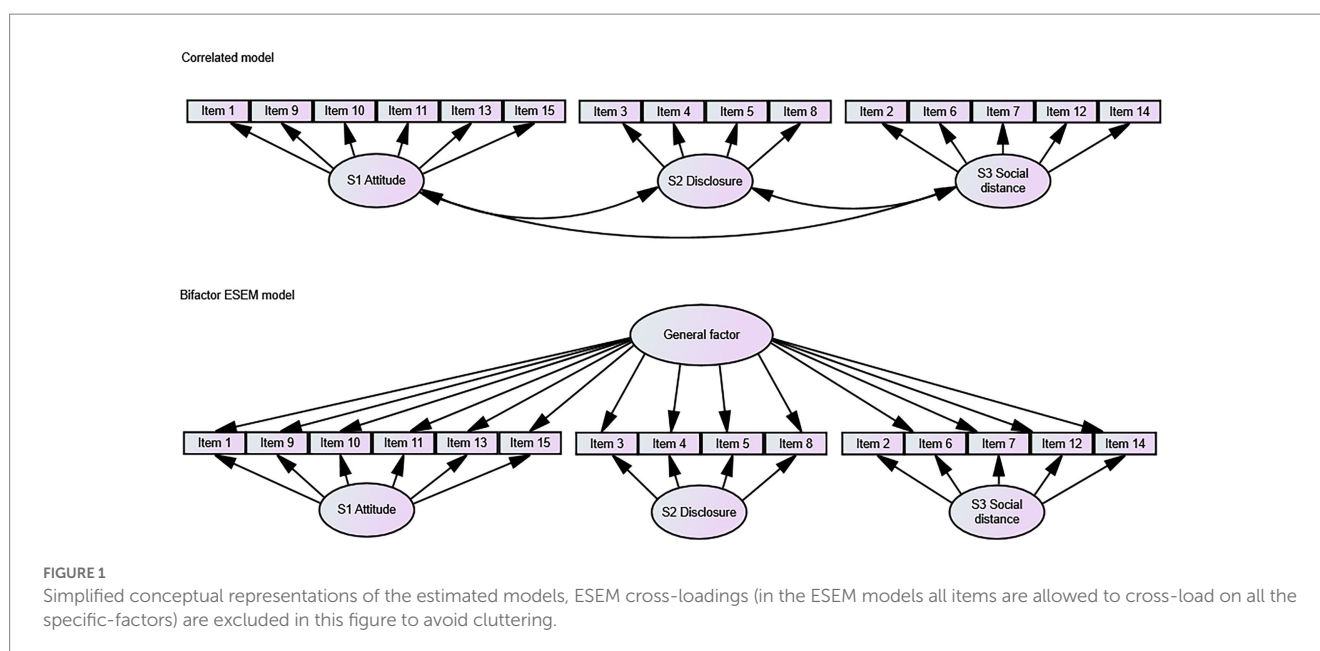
Correlated model

Item 1 Item 9 Item 10 Item 11 Item 13 Item 15

Item 3 Item 4 Item 5 Item 8

Item 2 Item 6 Item 7 Item 12 Item 14

S1 Attitude

S2 Disclosure

S3 Social distance

Bifactor ESEM model

General factor

Item 1 Item 9 Item 10 Item 11 Item 13 Item 15

Item 3 Item 4 Item 5 Item 8

Item 2 Item 6 Item 7 Item 12 Item 14

S1 Attitude

S2 Disclosure

S3 Social distance

FIGURE 1
Simplified conceptual representations of the estimated models, ESEM cross-loadings (in the ESEM models all items are allowed to cross-load on all the specific-factors) are excluded in this figure to avoid cluttering.